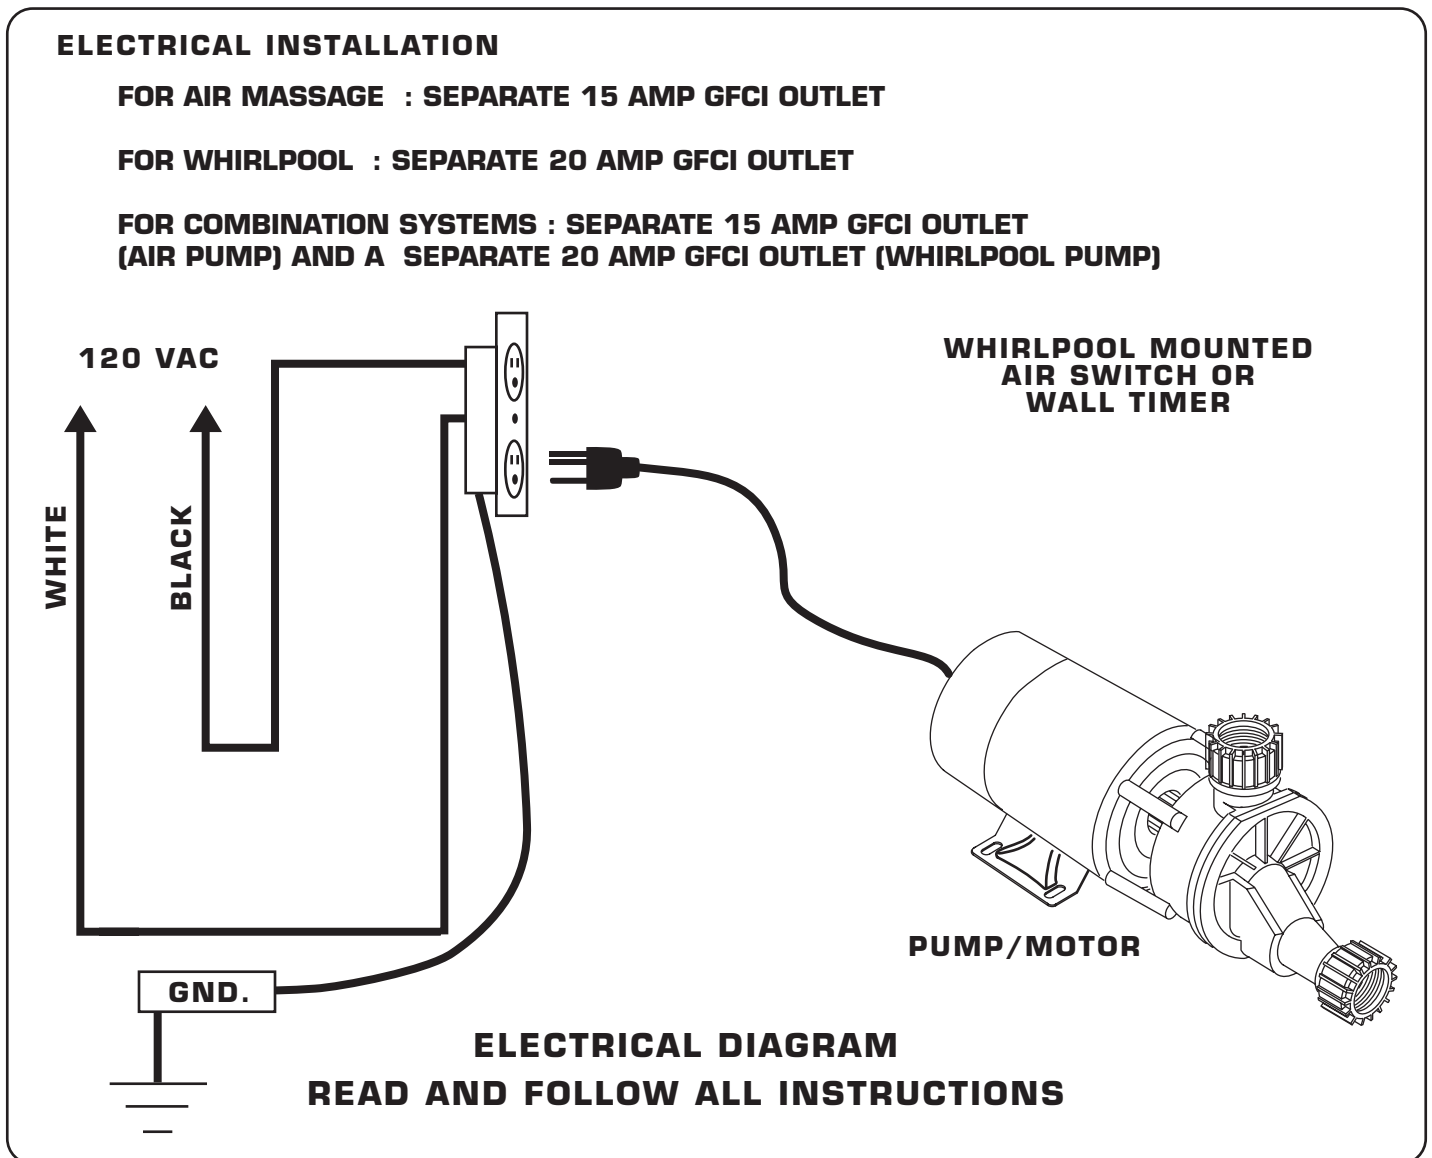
ELECTRICAL INSTALLATION

FOR AIR MASSAGE : SEPARATE 15 AMP GFCI OUTLET

FOR WHIRLPOOL : SEPARATE 20 AMP GFCI OUTLET

FOR COMBINATION SYSTEMS : SEPARATE 15 AMP GFCI OUTLET (AIR PUMP) AND A SEPARATE 20 AMP GFCI OUTLET (WHIRLPOOL PUMP)

120 VAC

WHITE

BLACK

WHIRLPOOL MOUNTED AIR SWITCH OR WALL TIMER

PUMP/MOTOR

GND.

ELECTRICAL DIAGRAM

READ AND FOLLOW ALL INSTRUCTIONS